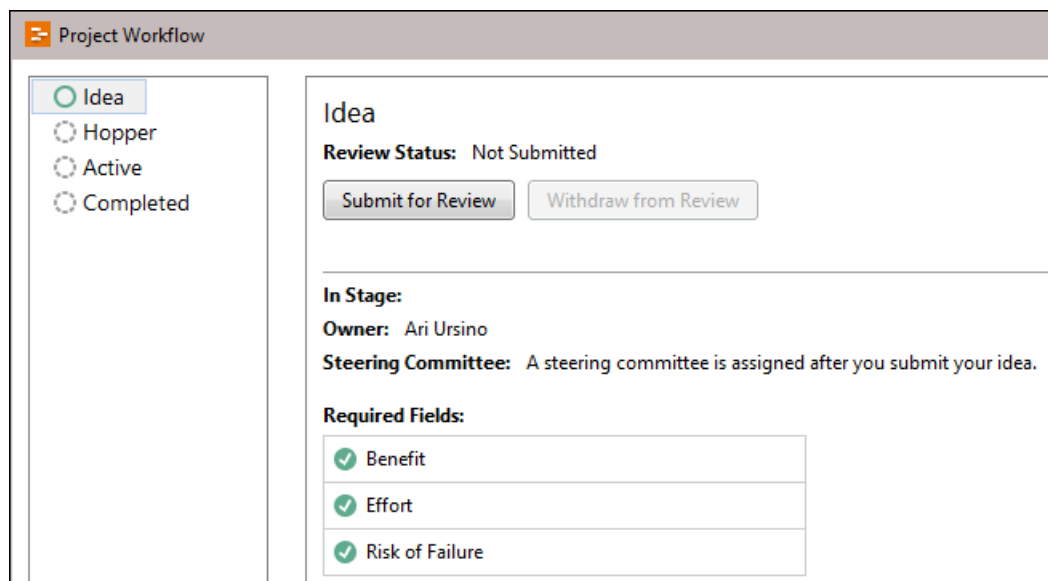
Project Workflow

Idea
Hopper
Active
Completed

Idea

**Review Status:** Not Submitted

Submit for Review
Withdraw from Review

**In Stage:**

**Owner:** Ari Ursino

**Steering Committee:** A steering committee is assigned after you submit your idea.

**Required Fields:**

| Benefit |
|---|
| Effort |
| Risk of Failure |